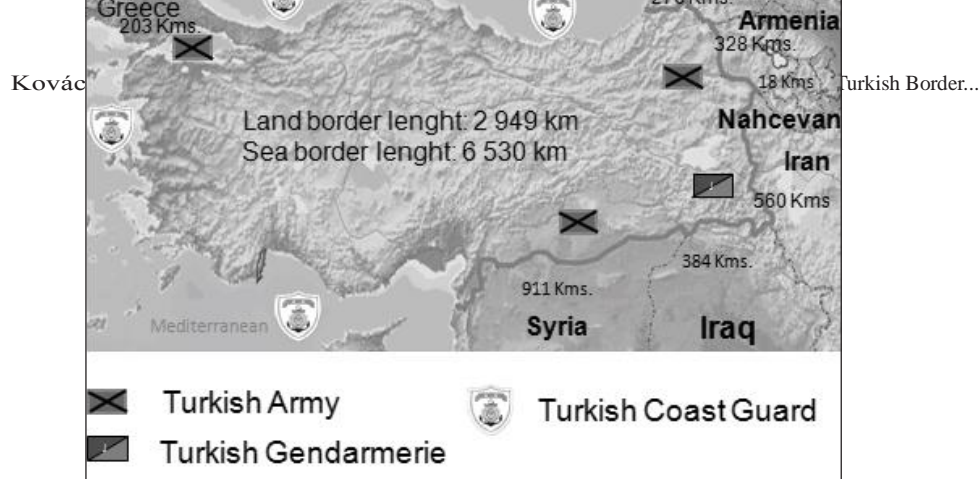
Greece
203 Kms.
2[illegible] Kms.
Armenia
328 Kms.
18 Kms
Kovác
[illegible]urkish Border...
Land border lenght: 2 949 km
Sea border lenght: 6 530 km
Nahcevan
Iran
560 Kms
384 Kms.
911 Kms.
Mediterranean
Syria
Iraq

Turkish Army
Turkish Coast Guard
Turkish Gendarmerie